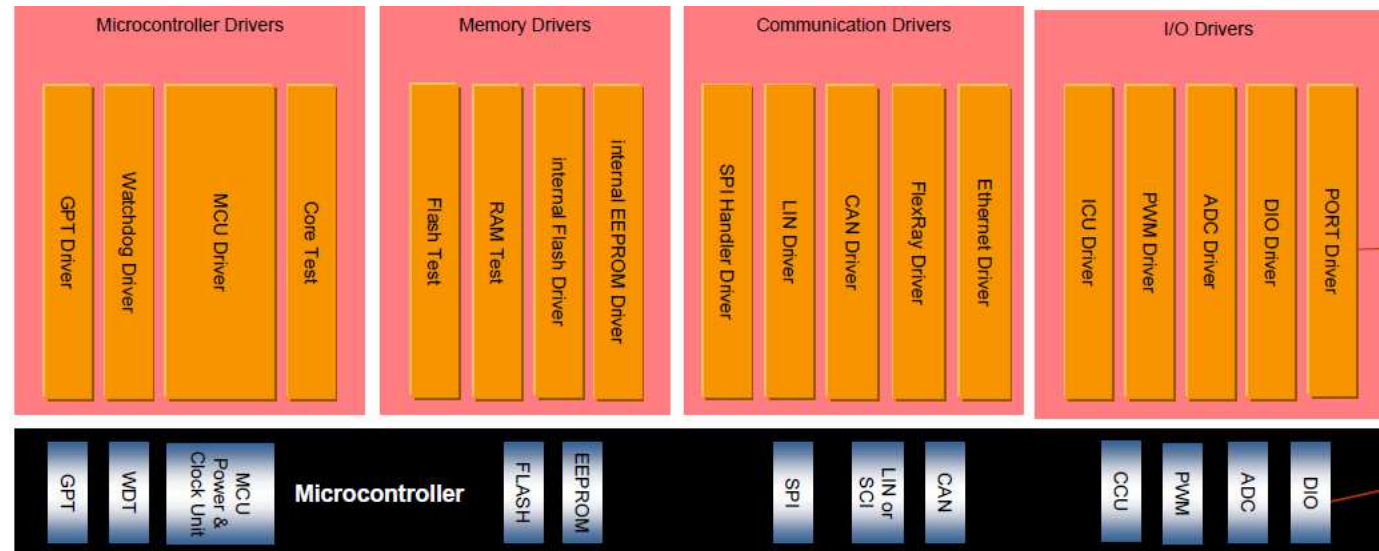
Microcontroller Drivers

GPT Driver

Watchdog Driver

MCU Driver

Core Test

Memory Drivers

Flash Test

RAM Test

internal Flash Driver

internal EEPROM Driver

Communication Drivers

SPI Handler Driver

LIN Driver

CAN Driver

FlexRay Driver

Ethernet Driver

I/O Drivers

ICU Driver

PWM Driver

ADC Driver

DIO Driver

PORT Driver

GPT

WDT

MCU Power & Clock Unit

Microcontroller

FLASH

EEPROM

SPI

LIN or SCI

CAN

CCU

PWM

ADC

DIO